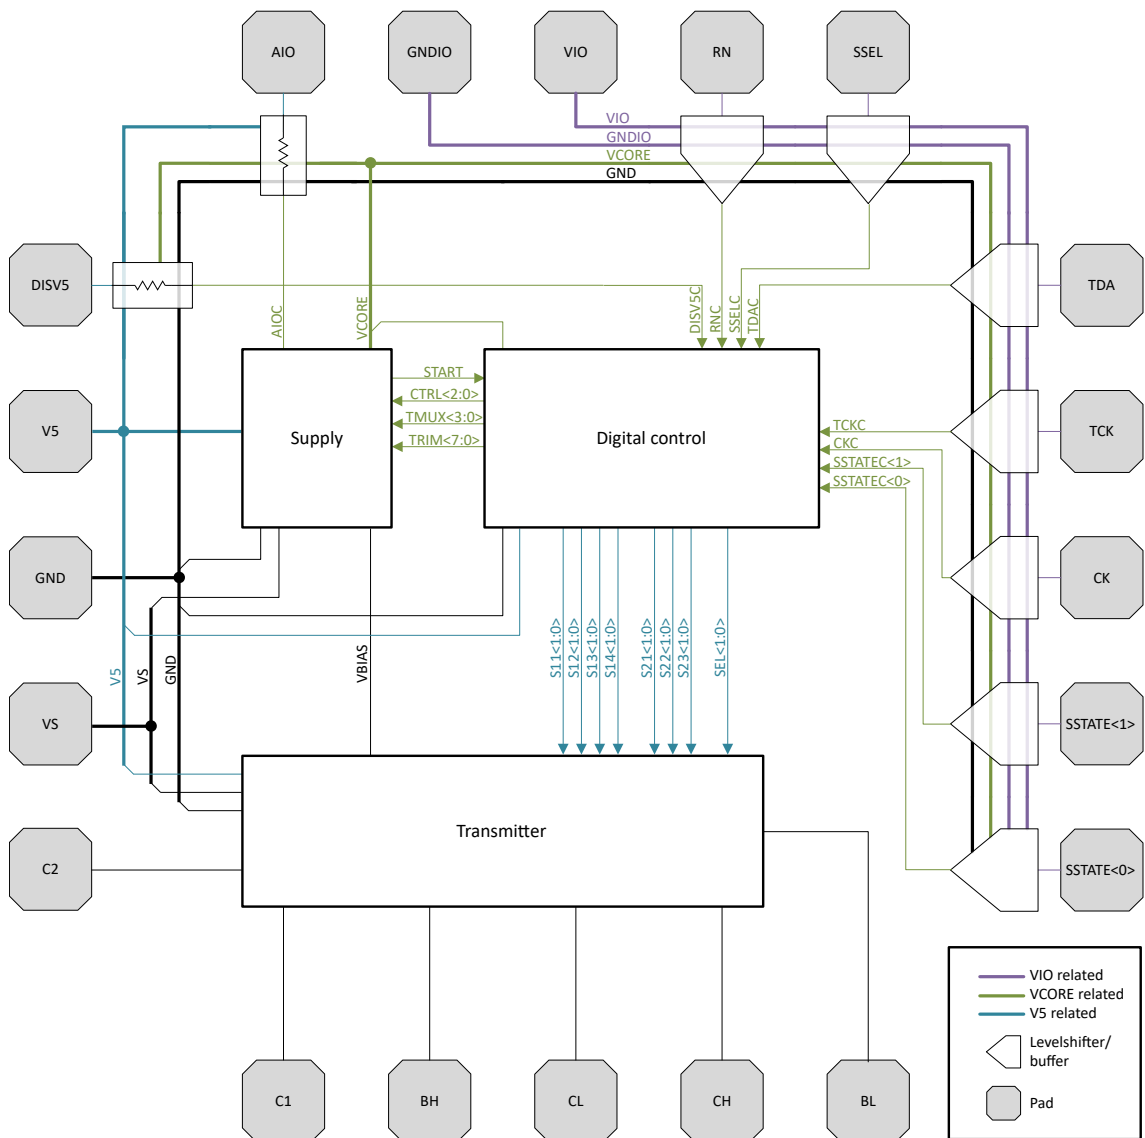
AIO
GNDIO
VIO
RN
SSEL
VIO
GNDIO
VCORE
GND
DISV5
TDA
AIOC
VCORE
DISV5C
RNC
SSELC
TDAC
START
CTRL<2:0>
TMUX<3:0>
TRIM<7:0>
V5
Supply
Digital control
TCKC
CKC
SSTATEC<1>
SSTATEC<0>
TCK
GND
CK
S11<1:0>
S12<1:0>
S13<1:0>
S14<1:0>
S21<1:0>
S22<1:0>
S23<1:0>
SEL<1:0>
V5
VS
GND
VBIAS
VS
SSTATE<1>
Transmitter
C2
SSTATE<0>
VIO related
VCORE related
V5 related
Levelshifter/ buffer
Pad
C1
BH
CL
CH
BL